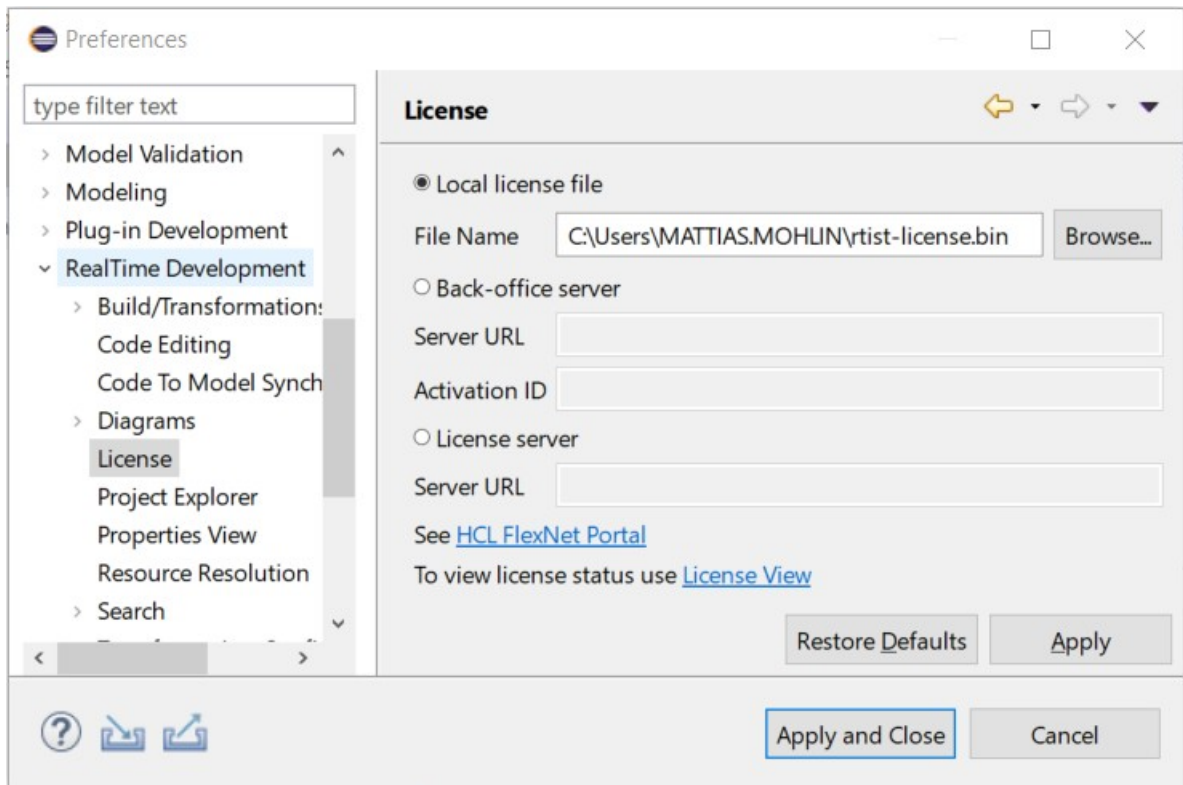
Preferences

type filter text

Model Validation
Modeling
Plug-in Development
RealTime Development
Build/Transformations
Code Editing
Code To Model Synch
Diagrams
License
Project Explorer
Properties View
Resource Resolution
Search

License

Local license file
File Name C:\Users\MATTIAS.MOHLIN\rtist-license.bin Browse...
Back-office server
Server URL
Activation ID
License server
Server URL
See HCL FlexNet Portal
To view license status use License View

Restore Defaults Apply

Apply and Close Cancel